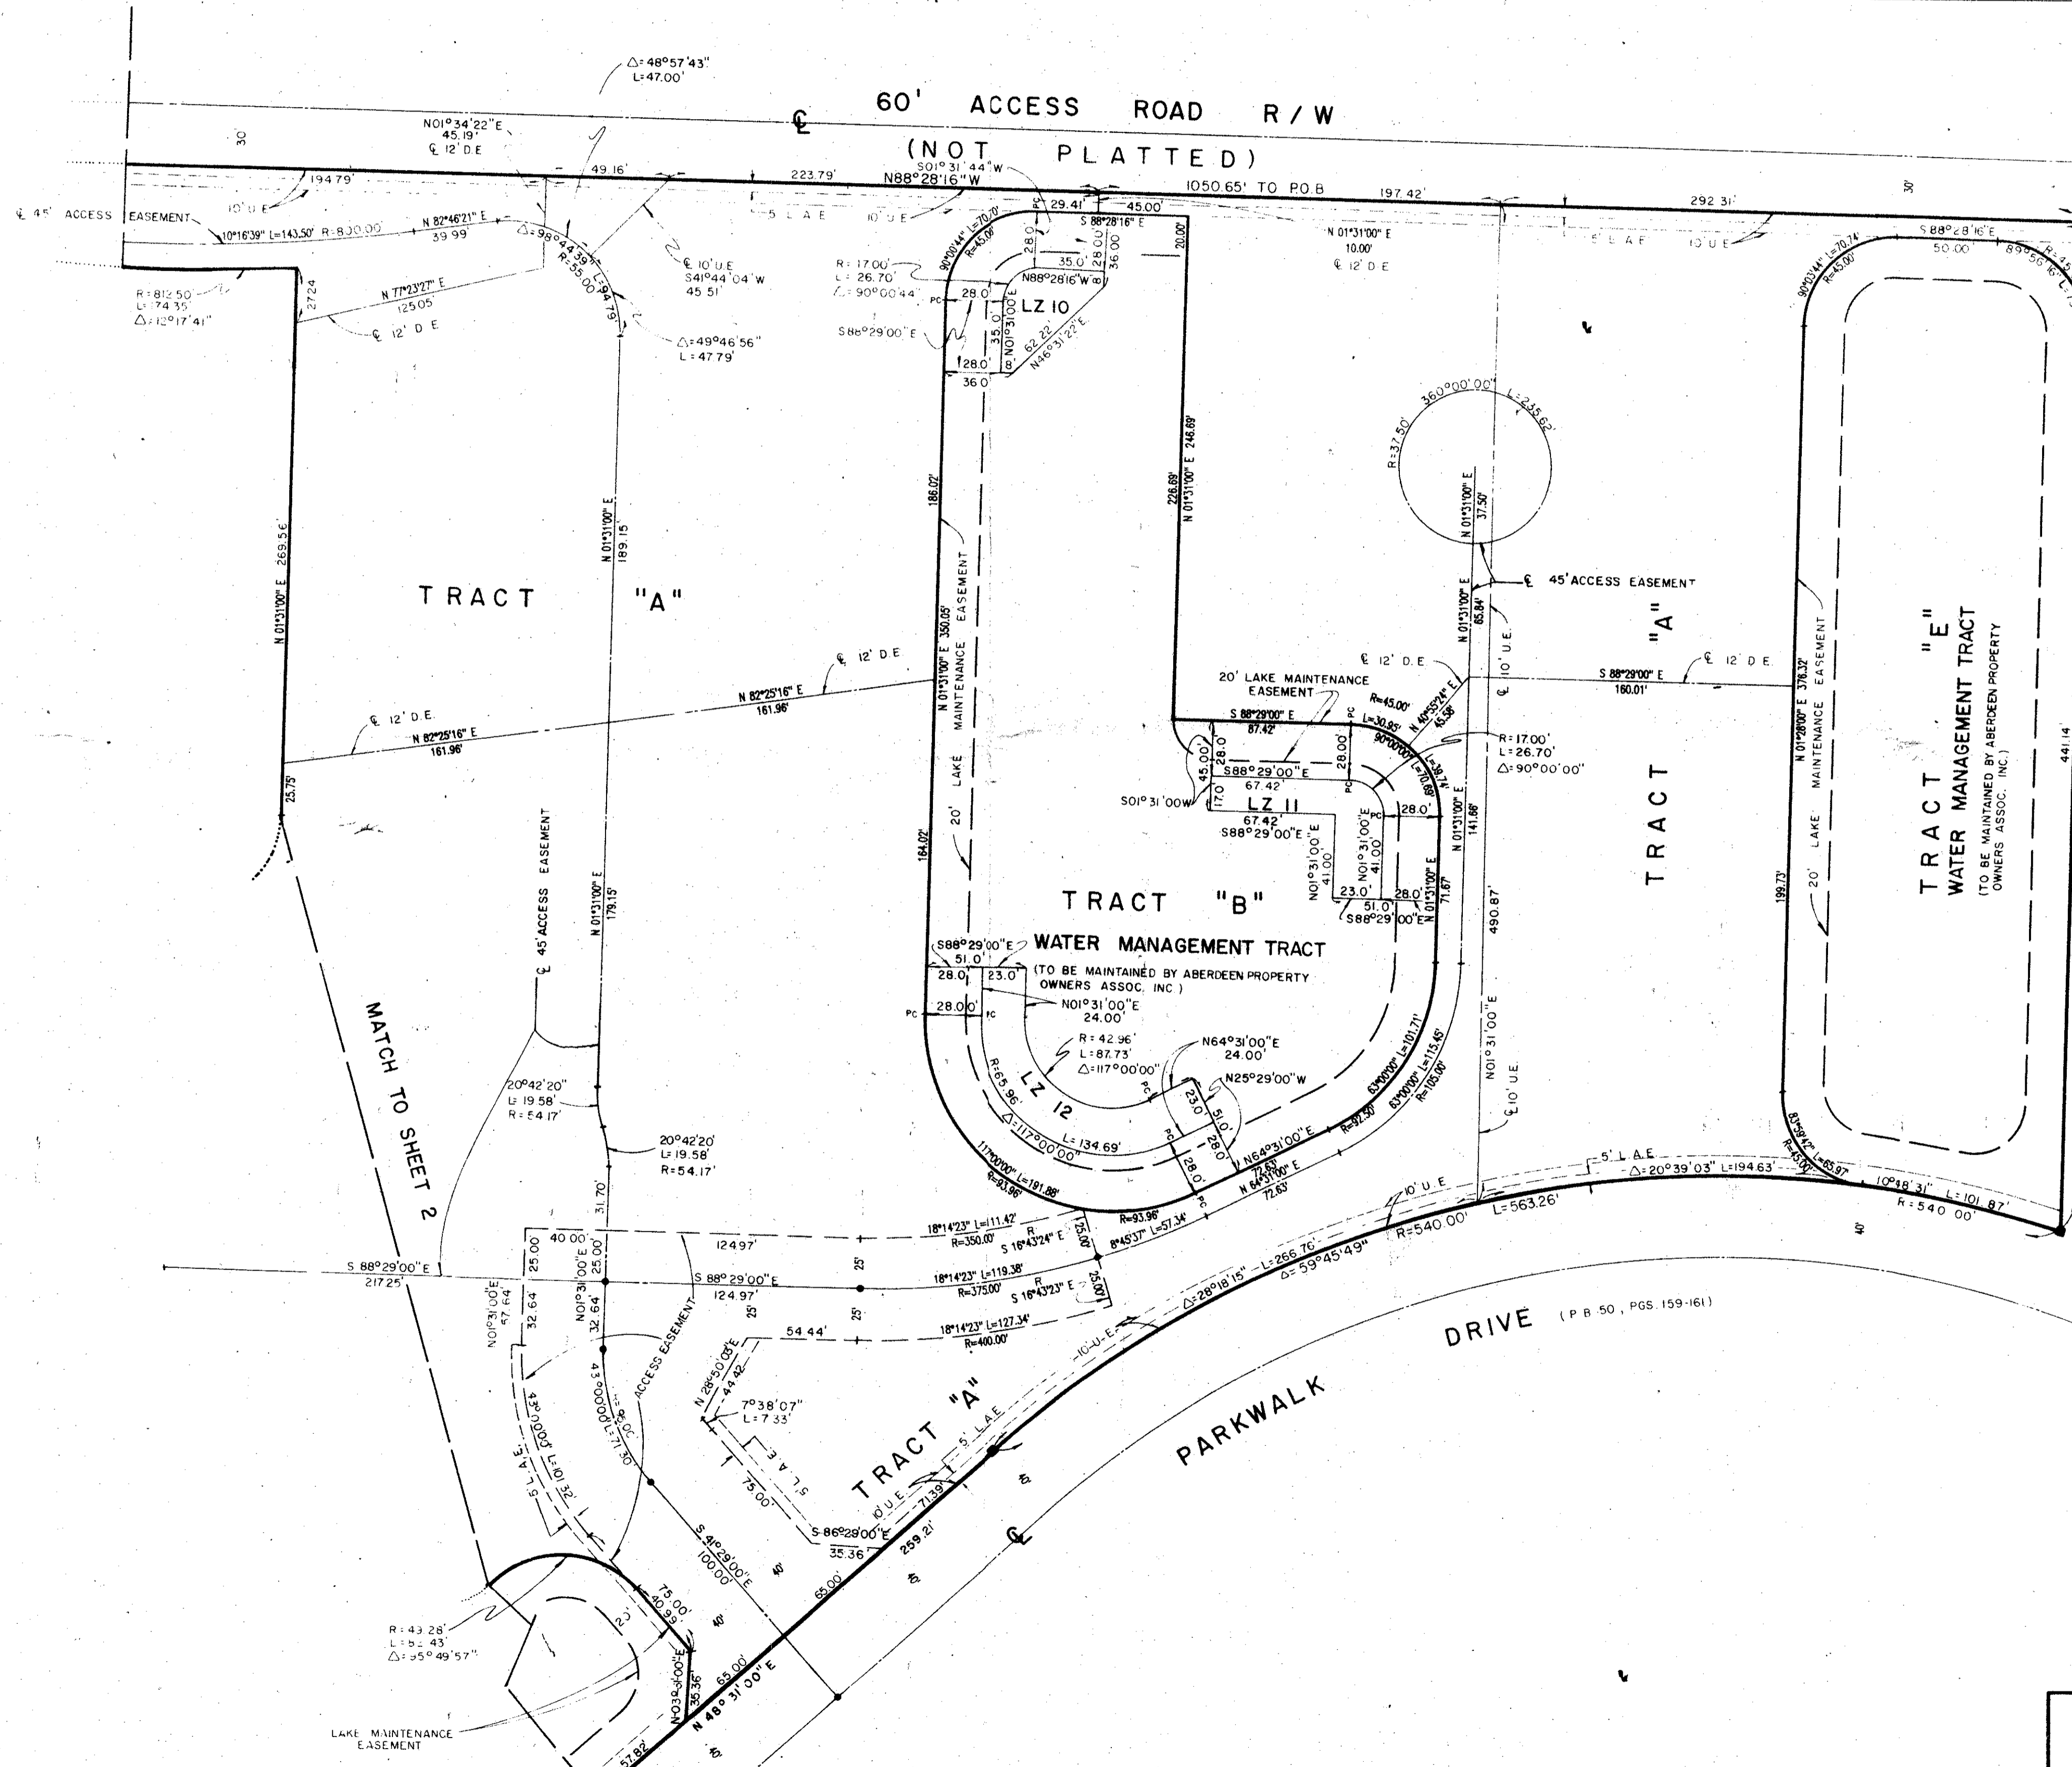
$\Delta$=48°57'43"
L=47.00'

60' ACCESS ROAD R/W
(NOT PLATTED)

30
N01°34'22"E
45.19'
℄ 12' D.E.
49.16'
223.79'
S01°31'44"W
N88°28'16"W
1050.65' TO P.O.B.
197.42'
292.31'
30'

194.79'
10' U.E.
℄ 45' ACCESS EASEMENT
10°16'39" L=143.50' R=800.00'
N 82°46'21" E
39.99'
$\Delta$=98°44'39"
R=55.00'
L=94.79'
℄ 10' U.E.
S41°44'04"W
45.51'
5' L.A.E.
10' U.E.
29.41'
45.00'
S 88°28'16" E
20.00'
N 01°31'00" E
10.00'
℄ 12' D.E.
5' L.A.E.
10' U.E.
S88°28'16"E
50.00'

R=812.50'
L=74.35'
$\Delta$=12°17'41"
27.24
N 77°23'27" E
125.05'
℄ 12' D.E.
$\Delta$=49°46'56"
L=47.79'

R=17.00'
L=26.70'
$\Delta$=90°00'44"
S88°29'00"E
90°00'44" L=70.70'
R=45.00'
28.0
35.0'
28.00
36.00
N88°28'16"W
LZ 10
28.0'
35.0'
N01°31'00"E
62.22'
N46°31'22"E
28.0'
36.0'
PC

R=37.50'
360°00'00"
L=235.62'
N 01°31'00" E
37.50'
℄ 45' ACCESS EASEMENT

N 01°31'00" E 269.56'
TRACT "A"
N 01°31'00" E
189.15'
186.02'
N 01°31'00" E 246.69'
226.69'
N 01°31'00" E 350.05'
LAKE MAINTENANCE EASEMENT
20'
℄ 12' D.E.
N 82°25'16" E
161.96'
℄ 12' D.E.
N 82°25'16" E
161.96'
25.75'

℄ 12' D.E.
20' LAKE MAINTENANCE EASEMENT
S 88°29'00" E
87.42'
R=45.00'
L=30.95'
N 40°55'24" E
45.58'
90°00'00"
L=39.74'
L=70.69'
R=17.00'
L=26.70'
$\Delta$=90°00'00"
45.00'
20.00'
S88°29'00"E
67.42'
28.00
S01°31'00"W
17.0
LZ 11
67.42'
S88°29'00"E
28.0'
N01°31'00"E
41.00'
N01°31'00"E
41.00
23.0'
28.0'
51.0'
S88°29'00"E
N 01°31'00" E
71.67'
N 01°31'00" E
141.66'
N 01°31'00" E
65.84'
℄ 10' U.E.
490.87'
N01°31'00"E
℄ 10' U.E.

S 88°29'00" E
160.01'
℄ 12' D.E.
TRACT "A"
N 01°28'00" E 376.32'
LAKE MAINTENANCE EASEMENT
20'
199.73'
90°03'44" L=70.74'
R=45.00'
TRACT "E"
WATER MANAGEMENT TRACT
(TO BE MAINTAINED BY ABERDEEN PROPERTY OWNERS ASSOC. INC.)
441.14

184.02'
℄ 45' ACCESS EASEMENT
N 01°31'00" E
179.15'
TRACT "B"
WATER MANAGEMENT TRACT
(TO BE MAINTAINED BY ABERDEEN PROPERTY OWNERS ASSOC. INC.)
S88°29'00"E
51.0'
28.0
23.0
28.00
PC
PC
N01°31'00"E
24.00'
R=42.96'
L=87.73'
$\Delta$=117°00'00"
N64°31'00"E
24.00'
N25°29'00"W
LZ 12
R=65.96'
$\Delta$=117°00'00"
L=134.69'
23.0
51.0
28.0
28.0
PC
N64°31'00"E
72.63'
N 64°31'00" E
72.63'
63°00'00" L=101.71'
R=92.50'
63°00'00" L=115.45'
R=105.00'
11°00'00" L=191.88'
R=93.96'

MATCH TO SHEET 2
20°42'20"
L=19.58'
R=54.17'
20°42'20"
L=19.58'
R=54.17'
31.70'

40.00'
25.00
25.00'
124.97'
18°14'23" L=111.42'
R=350.00'
S 16°43'24" E
R=93.96'
8°45'37" L=57.34'
25.00'
S 88°29'00" E
217.25'
S 88°29'00" E
124.97'
25'
18°14'23" L=119.38'
R=375.00'
S 16°43'23" E
25.00'
25'
N01°31'00"E
57.64
32.64
N01°31'00"E
32.64
ACCESS EASEMENT
54.44'
18°14'23" L=127.34'
R=400.00'
N 28°50'03" E
44.42
7°38'07"
L=7.33'
5' L.A.E.
75.00'
S 86°28'00" E
35.36
10' U.E.
71.39'
259.21'
TRACT "A"
5' L.A.E.
10' U.E.
$\Delta$=28°18'15"
L=266.76'
$\Delta$=59°45'49"
R=540.00'
L=563.26'
5' L.A.E.
$\Delta$=20°39'03" L=194.63'
83°45'44" L=65.97'
R=45.00'
10°48'31"
L=101.87'
R=540.00'
40'
DRIVE (P.B. 50, PGS. 159-161)
PARKWALK
℄
40'
40'
5' L.A.E.
43°00'00" L=101.32'
43°00'00" L=71.50'
S 41°29'00" E
100.00'
40'
65.00'
75.00'
40.93'
23'
40'
65.00'
N03°31'00"E
35.36'
N 48°31'00" E
57.82'
40'

R=43.28'
L=62.43'
$\Delta$=95°49'57"
LAKE MAINTENANCE EASEMENT